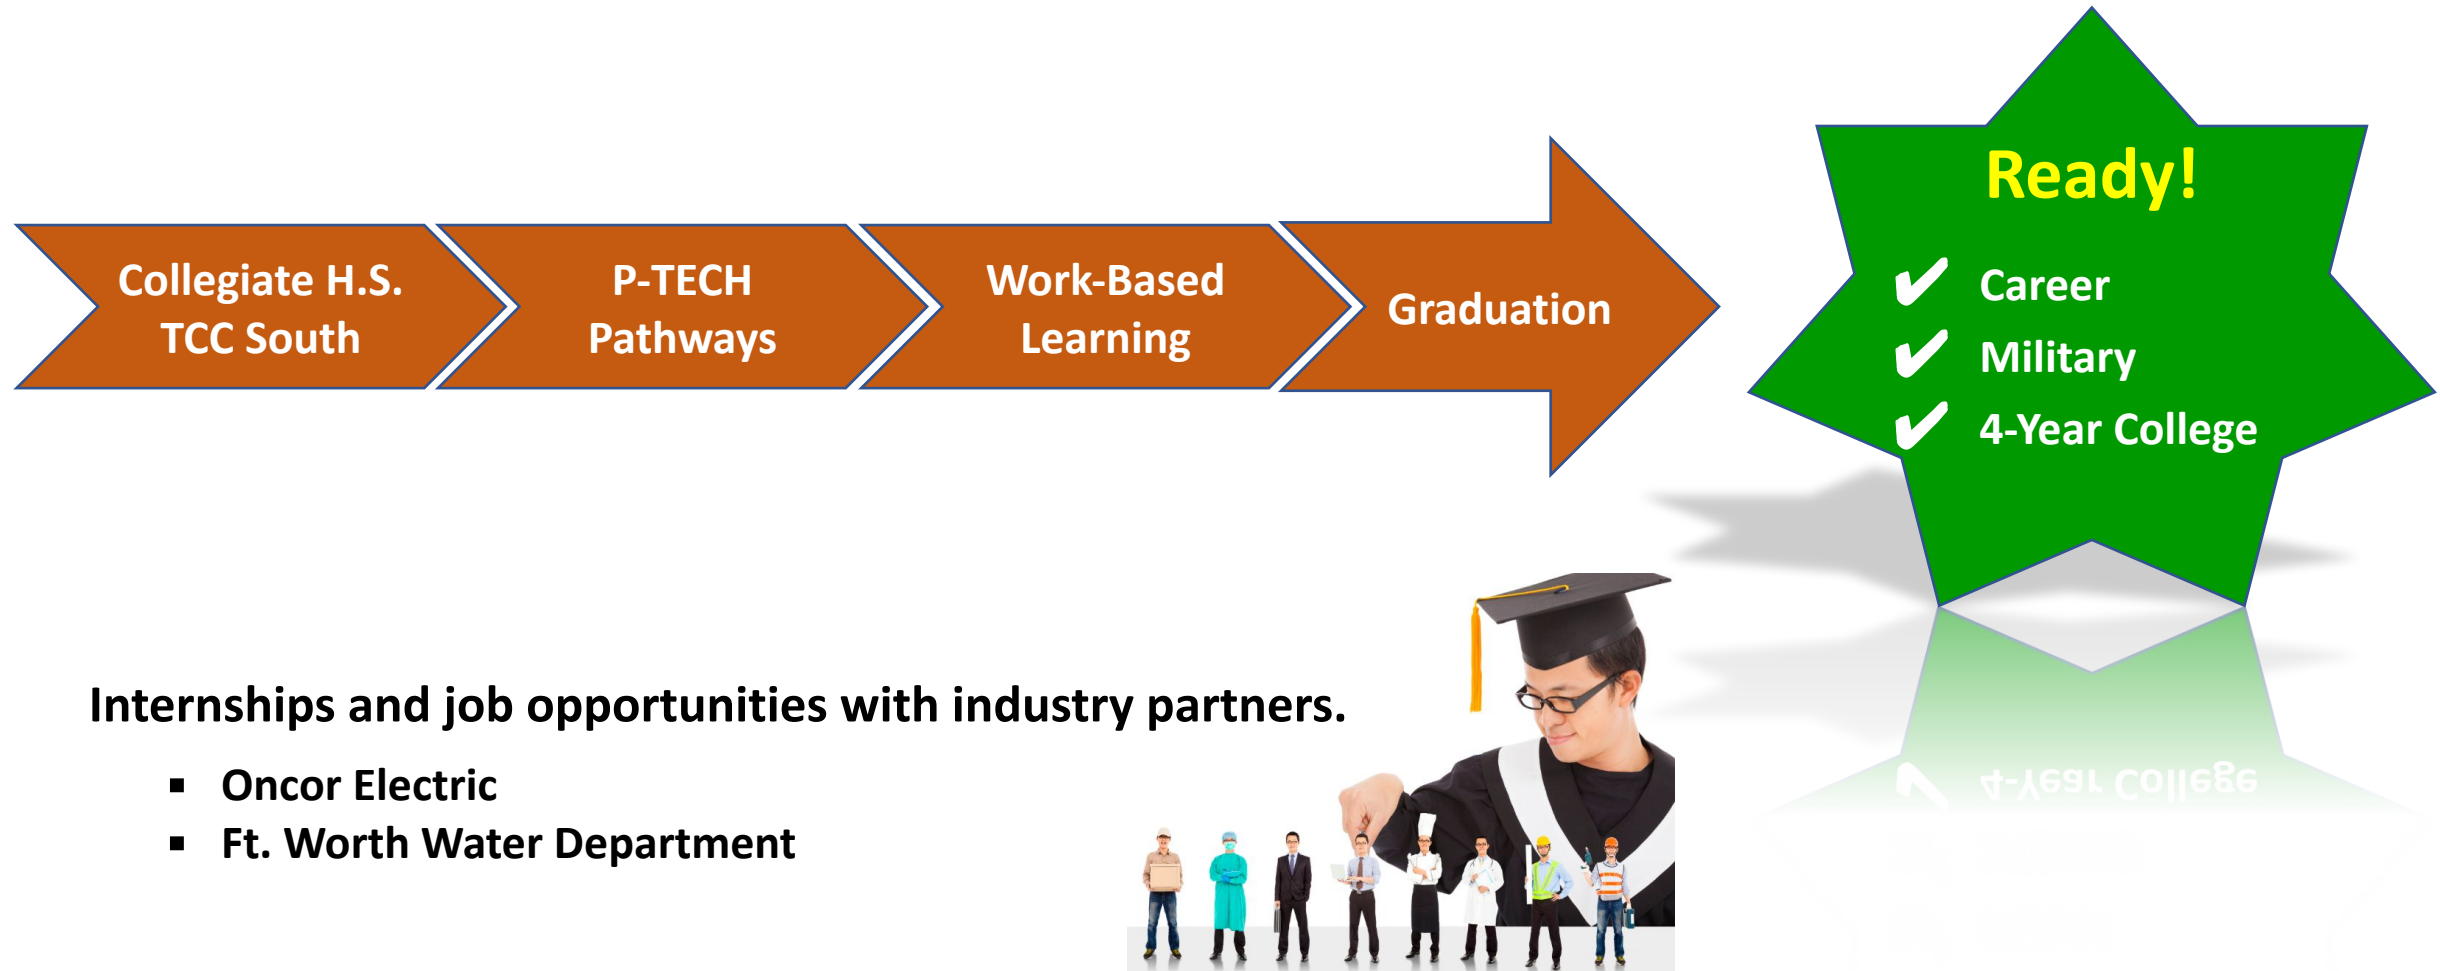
Collegiate H.S. TCC South

P-TECH Pathways

Work-Based Learning

Graduation

Ready!

✔ Career
✔ Military
✔ 4-Year College

Internships and job opportunities with industry partners.

- Oncor Electric
- Ft. Worth Water Department